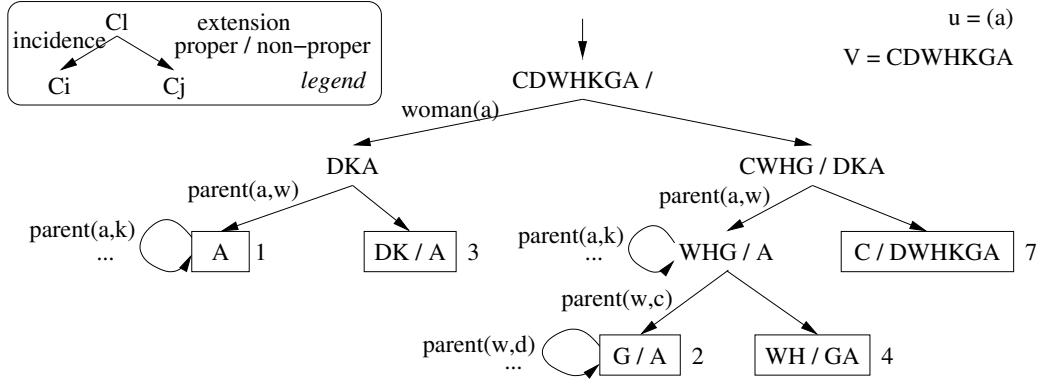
Cl
incidence
extension
proper / non−proper
Ci
Cj
legend

u = (a)
V = CDWHKGA

CDWHKGA /
woman(a)
DKA
CWHG / DKA
parent(a,w)
parent(a,w)
parent(a,k)
...
A
1
DK / A
3
parent(a,k)
...
WHG / A
C / DWHKGA
7
parent(w,c)
parent(w,d)
...
G / A
2
WH / GA
4